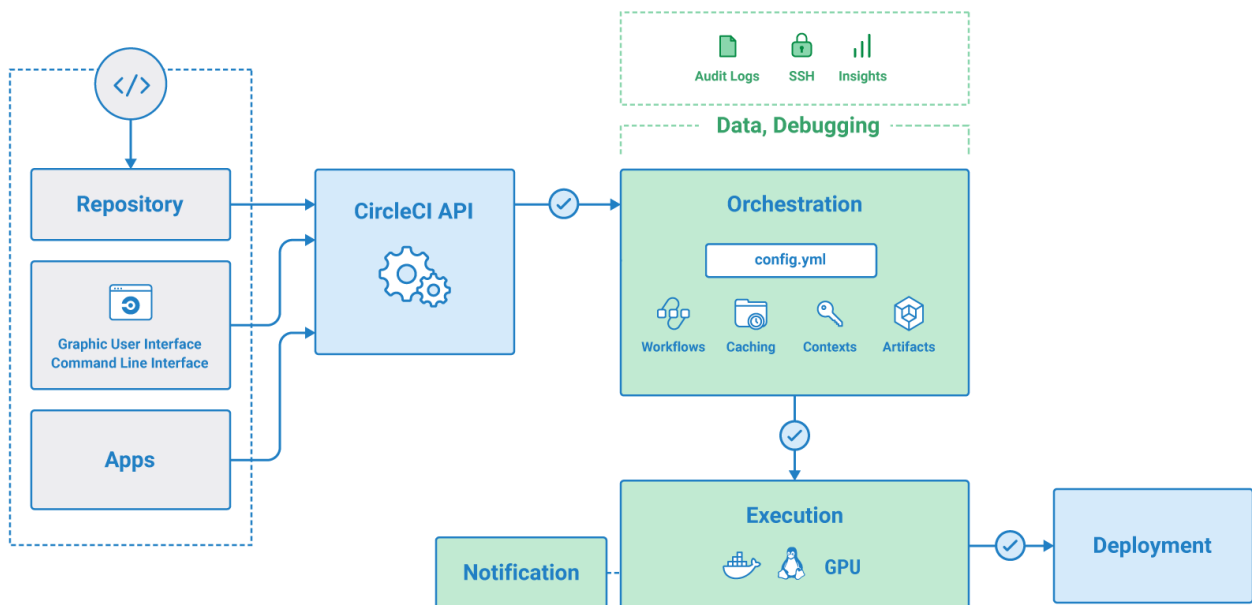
Audit Logs
SSH
Insights

Data, Debugging

Repository

Graphic User Interface
Command Line Interface

Apps

CircleCI API

Orchestration

config.yml

Workflows
Caching
Contexts
Artifacts

Execution

GPU

Notification

Deployment